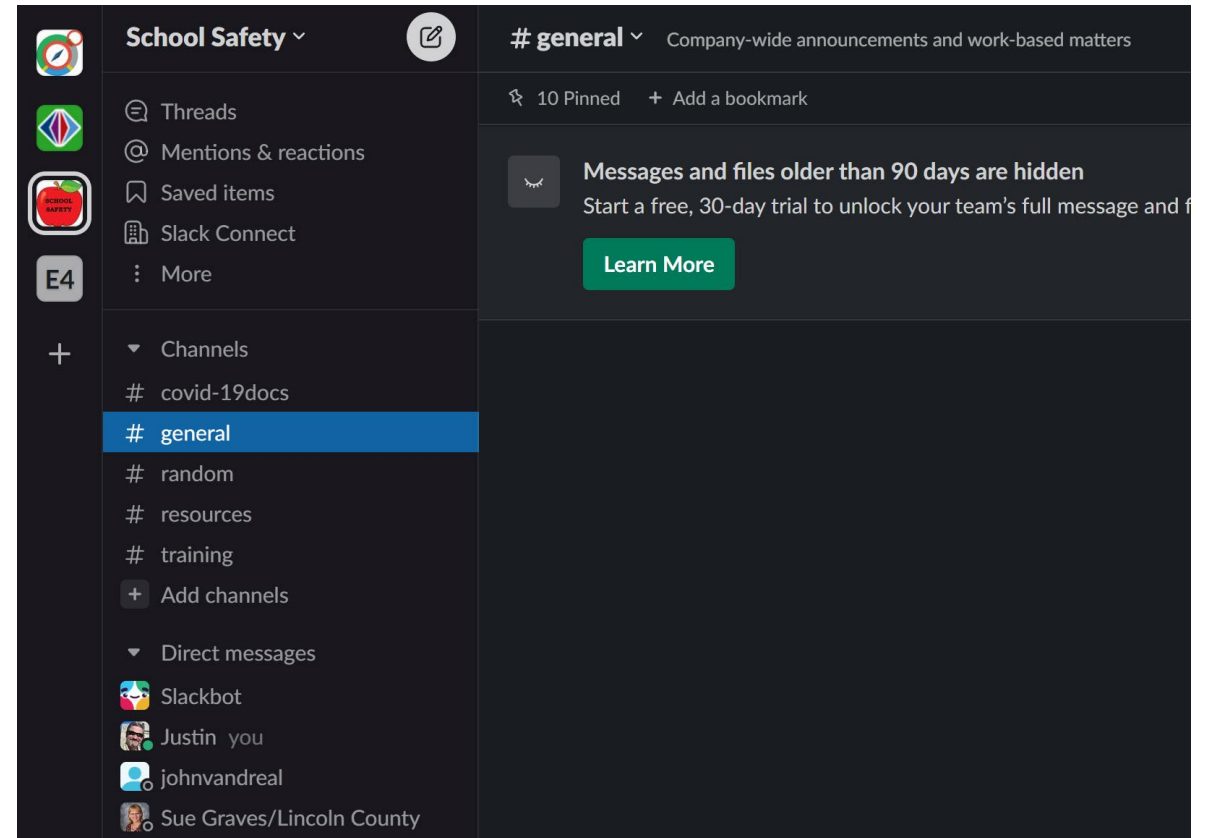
SCHOOL SAFETY

E4

+

School Safety

Threads
Mentions & reactions
Saved items
Slack Connect
More

Channels
# covid-19docs
# general
# random
# resources
# training
Add channels

Direct messages
Slackbot
Justin you
johnvandreal
Sue Graves/Lincoln County

# general Company-wide announcements and work-based matters

10 Pinned + Add a bookmark

Messages and files older than 90 days are hidden
Start a free, 30-day trial to unlock your team's full message and f

Learn More